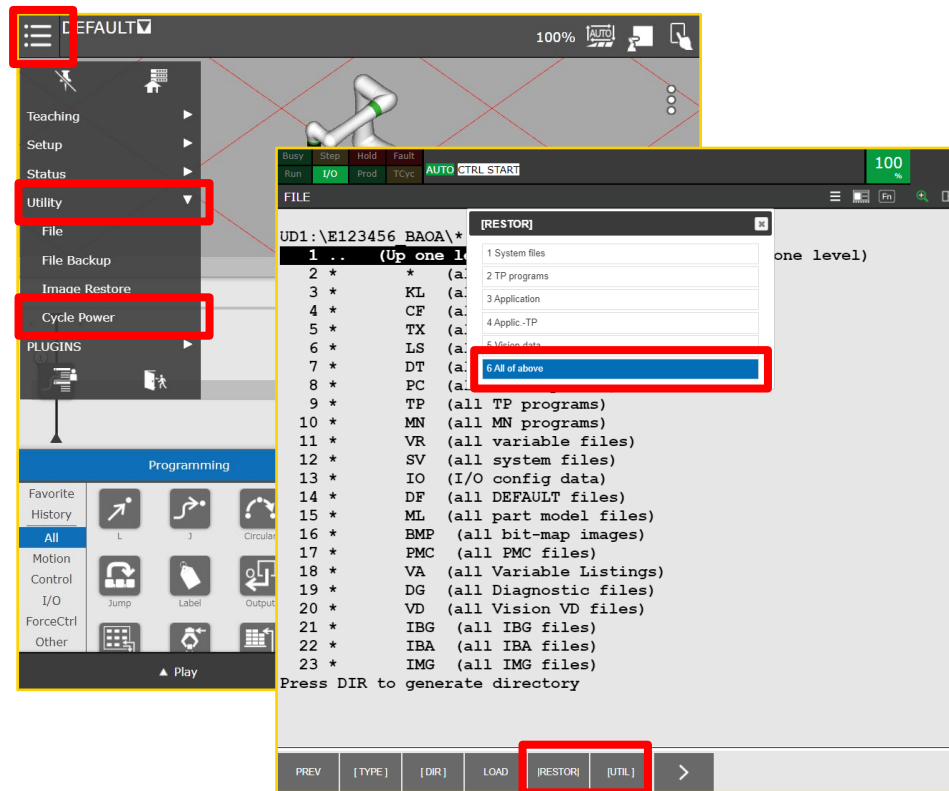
DEFAULT

100%

AUTO

Teaching

Setup

Status

Utility

File

File Backup

Image Restore

Cycle Power

PLUGINS

Programming

Favorite

History

All

Motion

Control

I/O

ForceCtrl

Other

L

J

Circular

Jump

Label

Output

▲ Play

Busy Step Hold Fault

Run I/O Prod TCyc

AUTO CTRL START

100 %

FILE

Fn

UD1:\E123456 BAOA\*

| | | | |
|---|---|---|---|
| 1 | .. | | (Up one le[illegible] one level) |
| 2 | * | * | (all |
| 3 | * | KL | (al |
| 4 | * | CF | (al |
| 5 | * | TX | (al |
| 6 | * | LS | (al |
| 7 | * | DT | (al |
| 8 | * | PC | (al |
| 9 | * | TP | (all TP programs) |
| 10 | * | MN | (all MN programs) |
| 11 | * | VR | (all variable files) |
| 12 | * | SV | (all system files) |
| 13 | * | IO | (I/O config data) |
| 14 | * | DF | (all DEFAULT files) |
| 15 | * | ML | (all part model files) |
| 16 | * | BMP | (all bit-map images) |
| 17 | * | PMC | (all PMC files) |
| 18 | * | VA | (all Variable Listings) |
| 19 | * | DG | (all Diagnostic files) |
| 20 | * | VD | (all Vision VD files) |
| 21 | * | IBG | (all IBG files) |
| 22 | * | IBA | (all IBA files) |
| 23 | * | IMG | (all IMG files) |

Press DIR to generate directory

[RESTOR]

1 System files

2 TP programs

3 Application

4 Applic -TP

5 Vision data

6 All of above

PREV

[ TYPE ]

[ DIR ]

LOAD

|RESTOR|

[UTIL ]

>